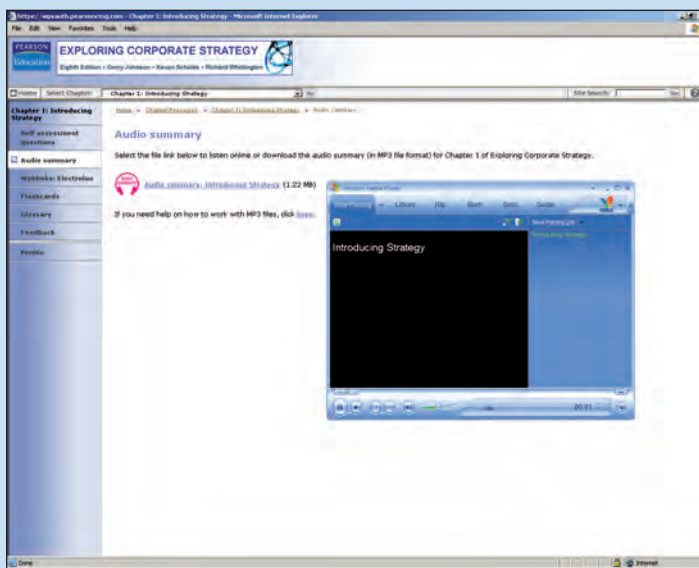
https://wpauth.pearsoncmg.com - Chapter 1: Introducing Strategy - Microsoft Internet Explorer

File Edit View Favorites Tools Help

PEARSON Education

EXPLORING CORPORATE STRATEGY

Eighth Edition • Gerry Johnson • Kevan Scholes • Richard Whittington

Home Select Chapter: Chapter 1: Introducing Strategy Go

Site Search: Go

Chapter 1: Introducing Strategy

Self assessment questions

Audio summary

Weblinks: Electrolux

Flashcards

Glossary

Feedback

Profile

Home > Chapter Resources > Chapter 1: Introducing Strategy > Audio summary

Audio summary

Select the file link below to listen online or download the audio summary (in MP3 file format) for Chapter 1 of Exploring Corporate Strategy.

Audio summary: Introducing Strategy (1.22 MB)

If you need help on how to work with MP3 files, click here.

Windows Media Player

Now Playing Library Rip Burn Sync Guide

Now Playing List

Introducing Strategy

Introducing Strategy

00:01

Done

Internet